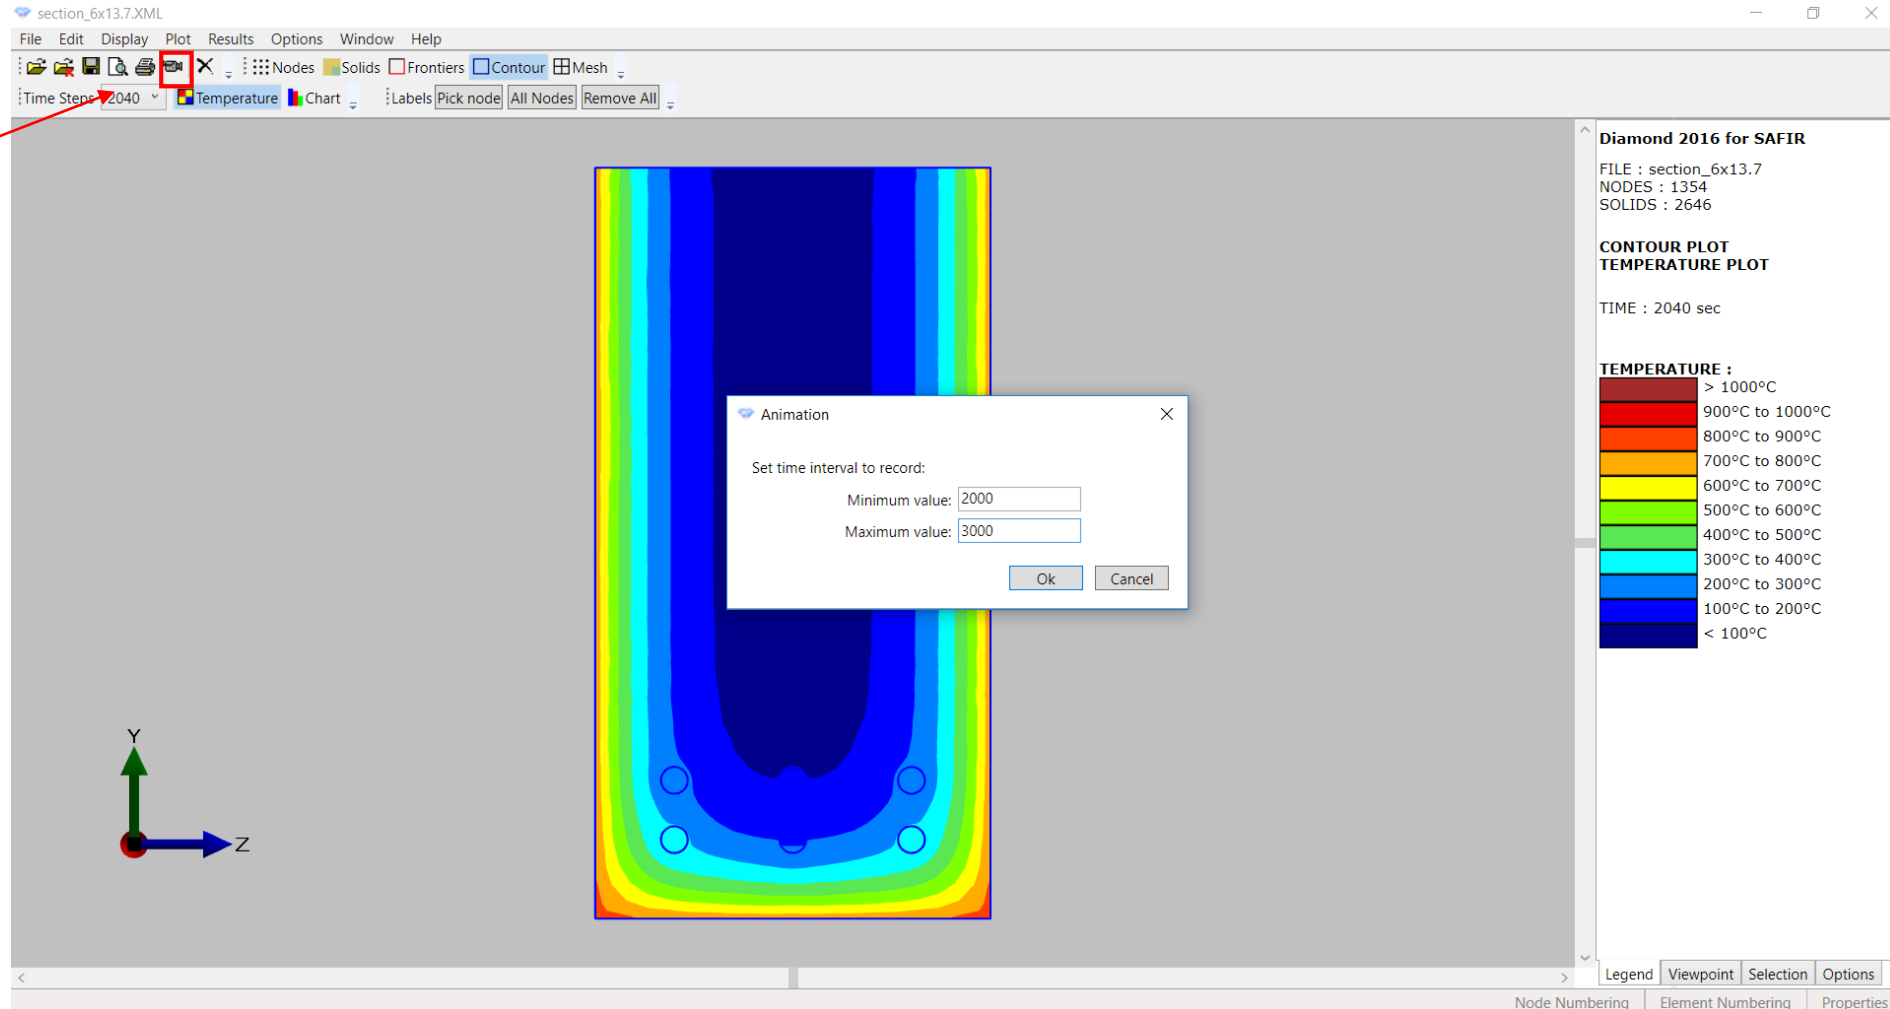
section_6x13.7.XML

File Edit Display Plot Results Options Window Help

Nodes Solids Frontiers Contour Mesh

Time Steps 2040 Temperature Chart Labels Pick node All Nodes Remove All

Diamond 2016 for SAFIR

FILE : section_6x13.7
NODES : 1354
SOLIDS : 2646

CONTOUR PLOT
TEMPERATURE PLOT

TIME : 2040 sec

TEMPERATURE :
> 1000°C
900°C to 1000°C
800°C to 900°C
700°C to 800°C
600°C to 700°C
500°C to 600°C
400°C to 500°C
300°C to 400°C
200°C to 300°C
100°C to 200°C
< 100°C

Animation

Set time interval to record:

Minimum value: 2000

Maximum value: 3000

Ok Cancel

Y
Z

Legend Viewpoint Selection Options

Node Numbering Element Numbering Properties